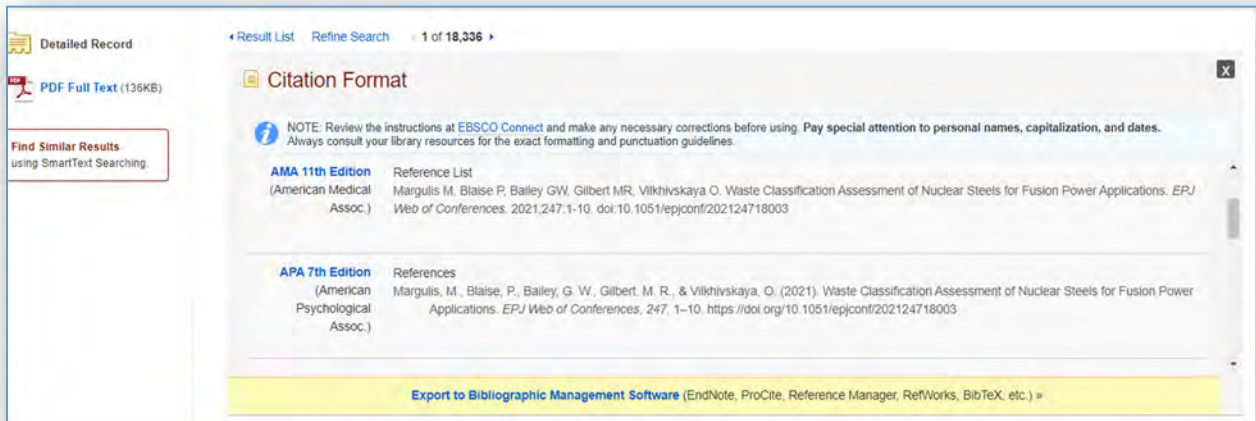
Detailed Record

PDF Full Text (136KB)

Find Similar Results using SmartText Searching.

◂ Result List Refine Search 1 of 18,336 ▸

Citation Format

X

NOTE: Review the instructions at EBSCO Connect and make any necessary corrections before using. Pay special attention to personal names, capitalization, and dates. Always consult your library resources for the exact formatting and punctuation guidelines.

AMA 11th Edition (American Medical Assoc.)

Reference List

Margulis M, Blaise P, Bailey GW, Gilbert MR, Vilkhivskaya O. Waste Classification Assessment of Nuclear Steels for Fusion Power Applications. EPJ Web of Conferences. 2021;247:1-10. doi:10.1051/epjconf/202124718003

APA 7th Edition (American Psychological Assoc.)

References

Margulis, M., Blaise, P., Bailey, G. W., Gilbert, M. R., & Vilkhivskaya, O. (2021). Waste Classification Assessment of Nuclear Steels for Fusion Power Applications. EPJ Web of Conferences, 247, 1–10. https://doi.org/10.1051/epjconf/202124718003

Export to Bibliographic Management Software (EndNote, ProCite, Reference Manager, RefWorks, BibTeX, etc.) »